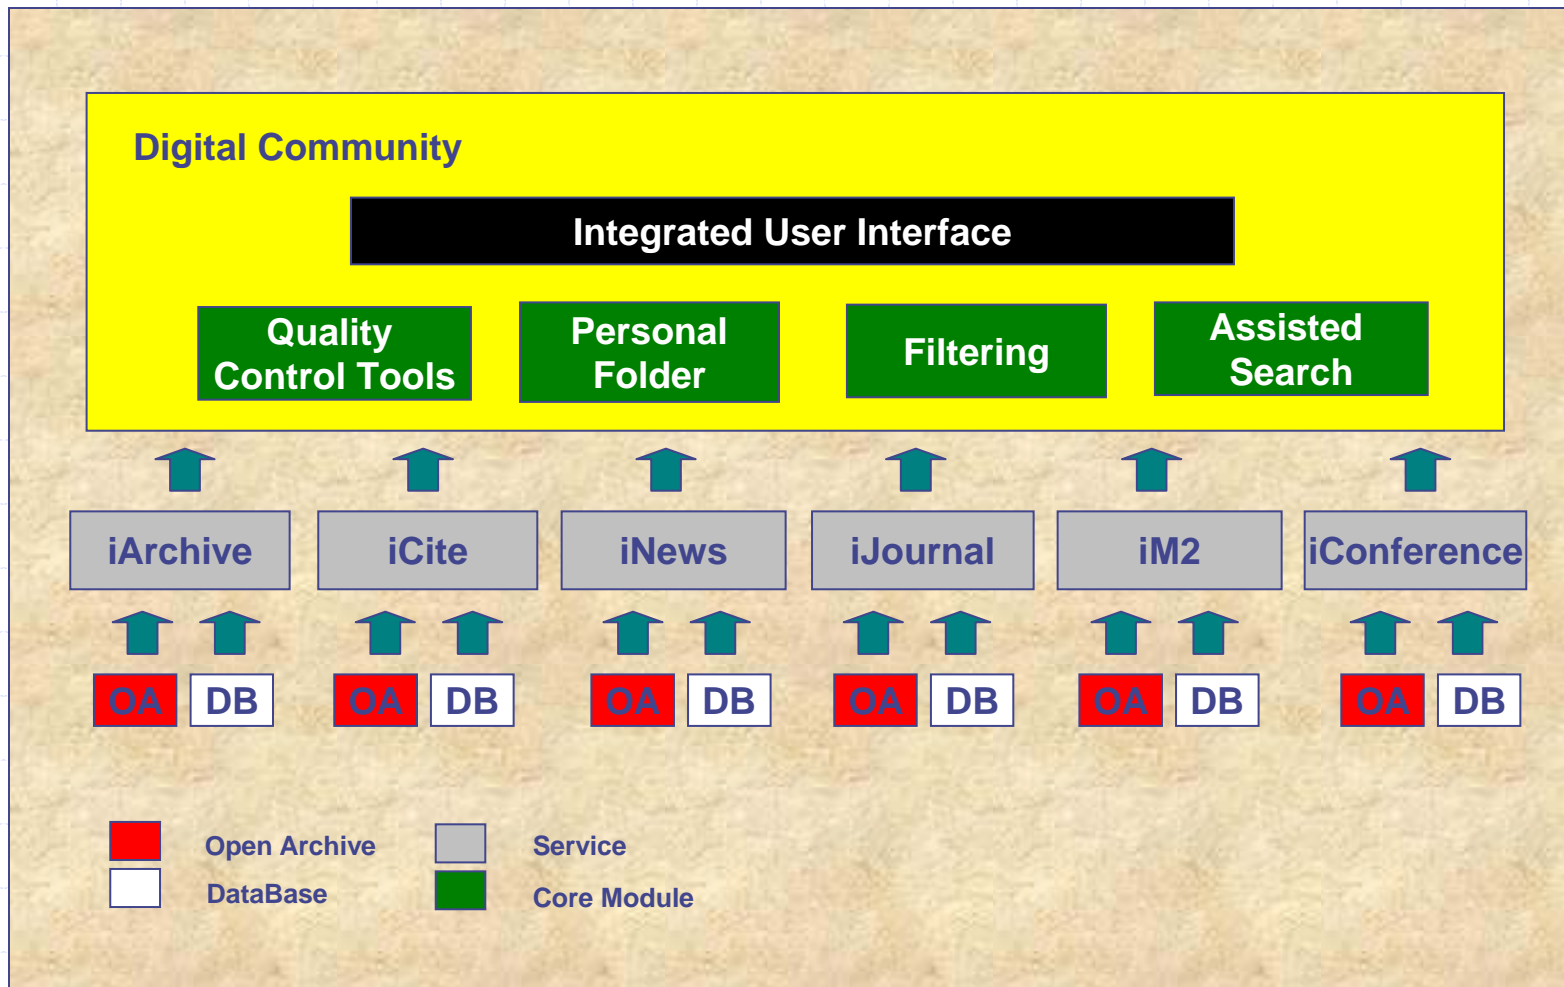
Digital Community

Integrated User Interface

Quality Control Tools

Personal Folder

Filtering

Assisted Search

iArchive

iCite

iNews

iJournal

iM2

iConference

OA DB

OA DB

OA DB

OA DB

OA DB

OA DB

Open Archive

DataBase

Service

Core Module